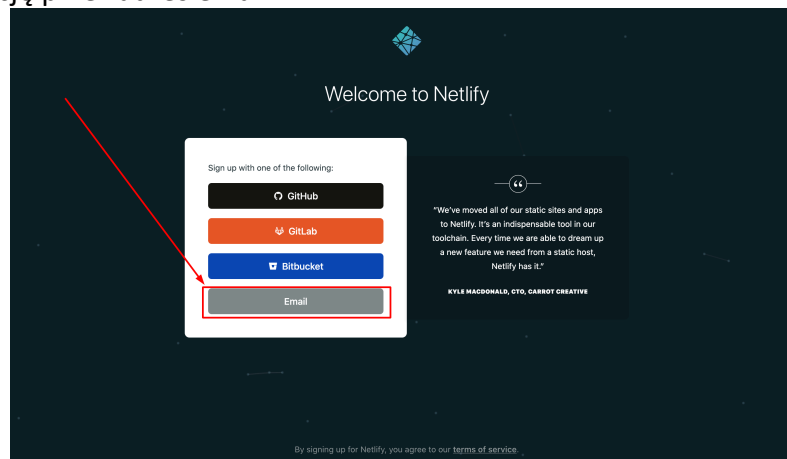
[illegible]

Welcome to Netlify

Sign up with one of the following:

GitHub

GitLab

Bitbucket

Email

"We've moved all of our static sites and apps to Netlify. It's an indispensable tool in our toolchain. Every time we are able to dream up a new feature we need from a static host, Netlify has it."

KYLE MACDONALD, CTO, CARROT CREATIVE

By signing up for Netlify, you agree to our terms of service.